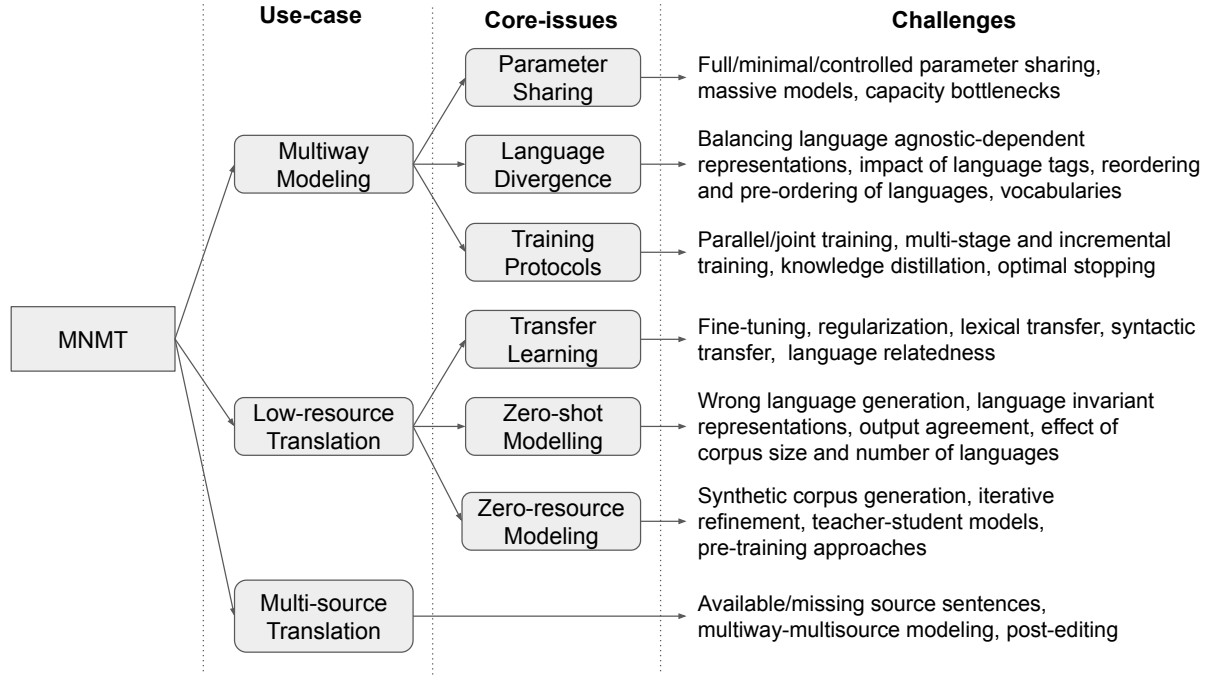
Use-case

Core-issues

Challenges

MNMT

Multiway Modeling

Parameter Sharing

Full/minimal/controlled parameter sharing, massive models, capacity bottlenecks

Language Divergence

Balancing language agnostic-dependent representations, impact of language tags, reordering and pre-ordering of languages, vocabularies

Training Protocols

Parallel/joint training, multi-stage and incremental training, knowledge distillation, optimal stopping

Low-resource Translation

Transfer Learning

Fine-tuning, regularization, lexical transfer, syntactic transfer, language relatedness

Zero-shot Modelling

Wrong language generation, language invariant representations, output agreement, effect of corpus size and number of languages

Zero-resource Modeling

Synthetic corpus generation, iterative refinement, teacher-student models, pre-training approaches

Multi-source Translation

Available/missing source sentences, multiway-multisource modeling, post-editing